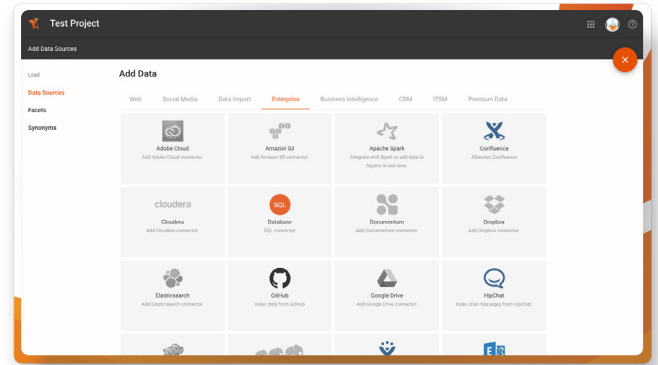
Test Project

Add Data Sources

Load
Data Sources
Facets
Synonyms

Add Data

Web
Social Media
Data Import
Enterprise
Business Intelligence
CRM
ITSM
Premium Data

Adobe Cloud
Add Adobe Cloud connector.

Amazon S3
Add Amazon S3 connector.

Apache Spark
Integrate with Spark to add data to Squirro in real time.

Confluence
Atlassian Confluence

cloudera
Cloudera
Add Cloudera connector.

SQL
Database
SQL connector

Documentum
Add Documentum connector.

Dropbox
Add Dropbox connector.

Elasticsearch
Add Elasticsearch connector.

GitHub
Index data from GitHub

Google Drive
Add Google Drive connector.

HipChat
Index chat messages from HipChat.